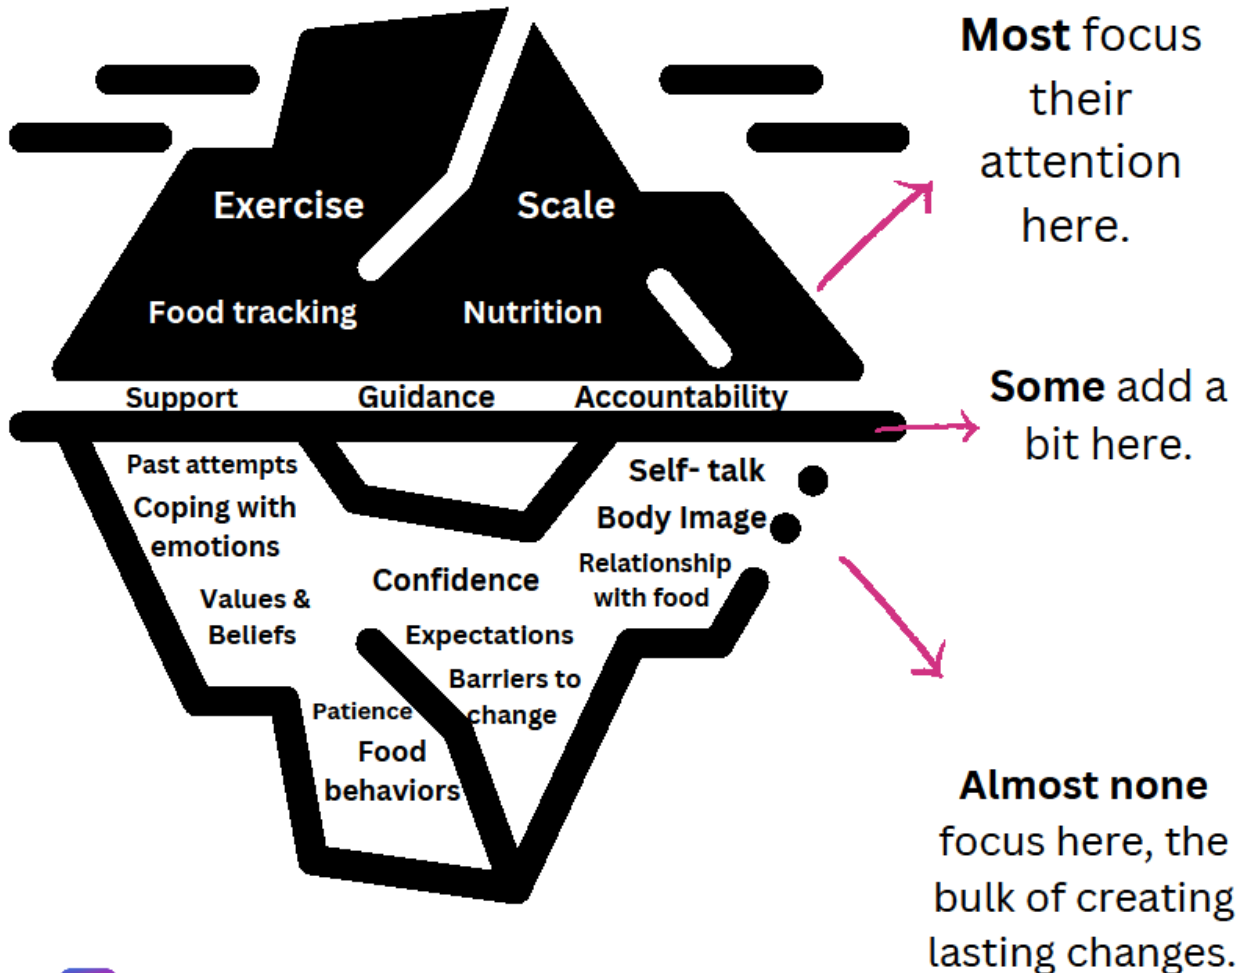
Exercise

Scale

Food tracking

Nutrition

Most focus their attention here.

Support

Guidance

Accountability

Some add a bit here.

Past attempts

Coping with emotions

Self- talk

Body Image

Relationship with food

Confidence

Values & Beliefs

Expectations

Barriers to change

Patience

Food behaviors

Almost none focus here, the bulk of creating lasting changes.